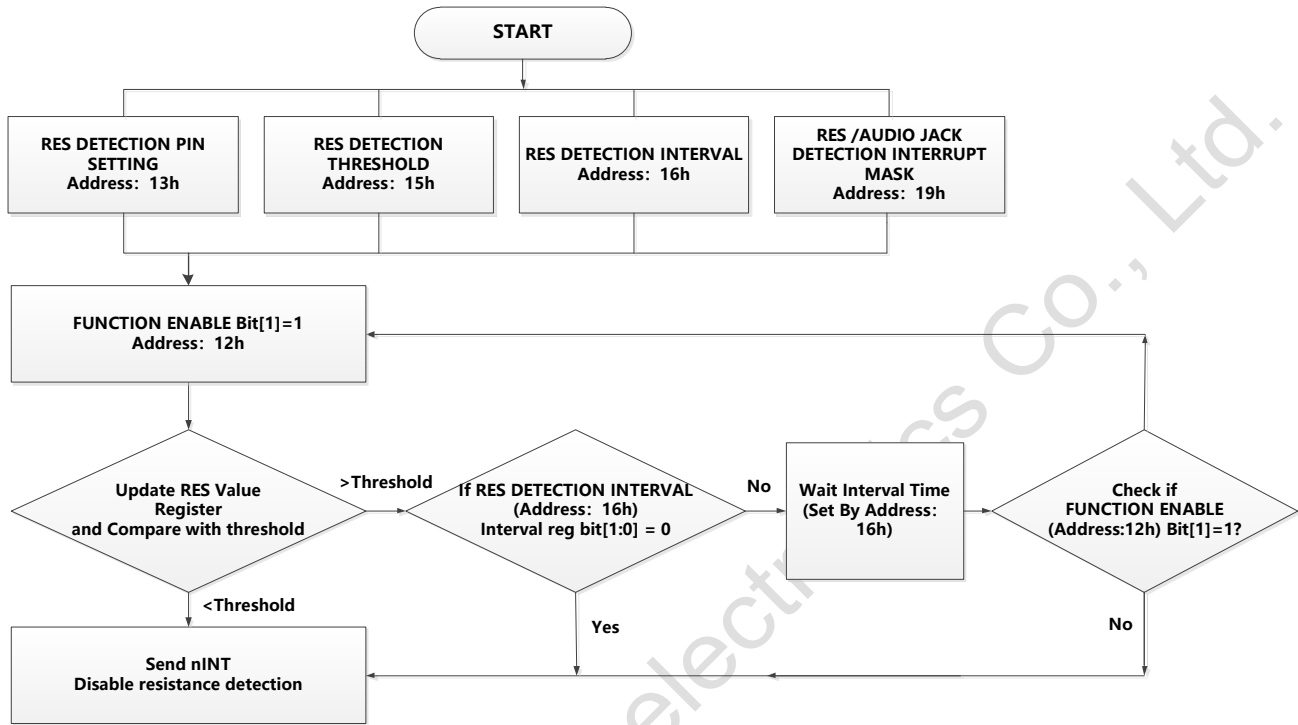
START

RES DETECTION PIN SETTING
Address: 13h

RES DETECTION THRESHOLD
Address: 15h

RES DETECTION INTERVAL
Address: 16h

RES /AUDIO JACK DETECTION INTERRUPT MASK
Address: 19h

FUNCTION ENABLE Bit[1]=1
Address: 12h

Update RES Value Register and Compare with threshold

>Threshold

If RES DETECTION INTERVAL (Address: 16h) Interval reg bit[1:0] = 0

No

Wait Interval Time (Set By Address: 16h)

Check if FUNCTION ENABLE (Address:12h) Bit[1]=1?

<Threshold

Yes

No

Send nINT
Disable resistance detection

electronics Co., Ltd.